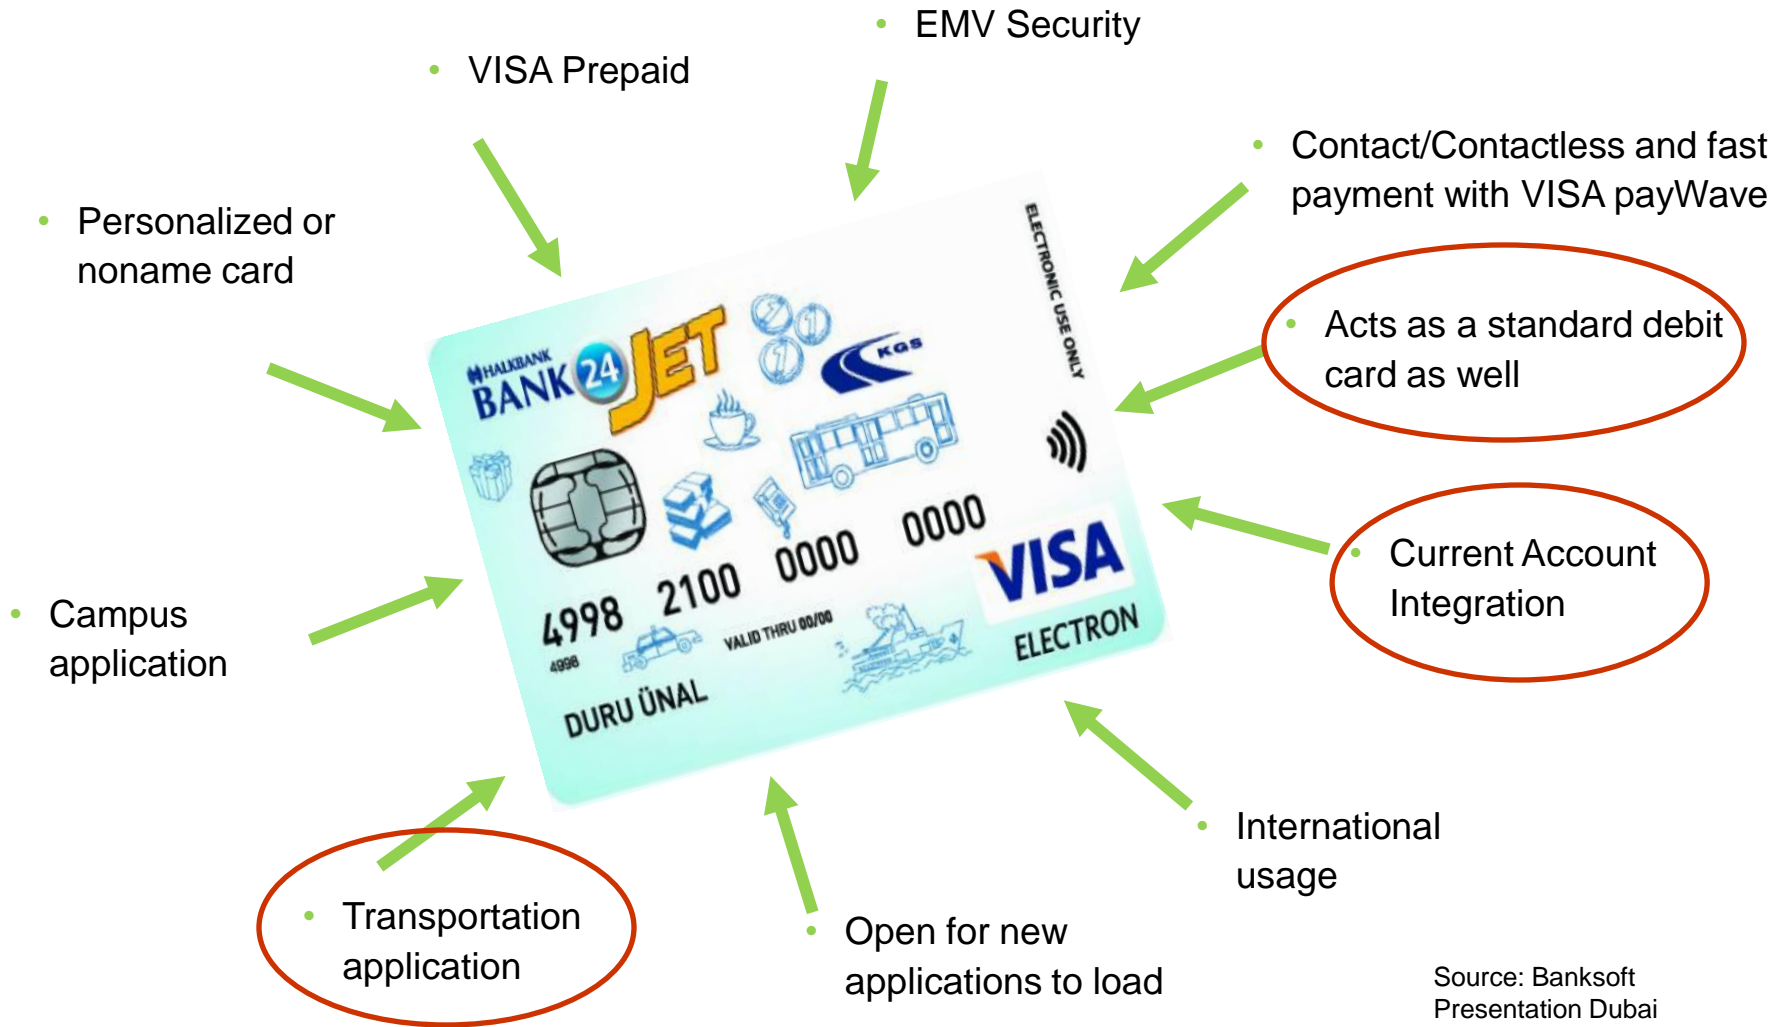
- EMV Security

- VISA Prepaid

- Contact/Contactless and fast payment with VISA payWave

- Personalized or noname card

- Acts as a standard debit card as well

- Current Account Integration

- Campus application

- International usage

- Transportation application

- Open for new applications to load

HALKBANK BANK 24 JET
KGS
ELECTRONIC USE ONLY
4998 2100 0000 0000
4998
VALID THRU 00/00
DURU ÜNAL
VISA
ELECTRON

Source: Banksoft Presentation Dubai